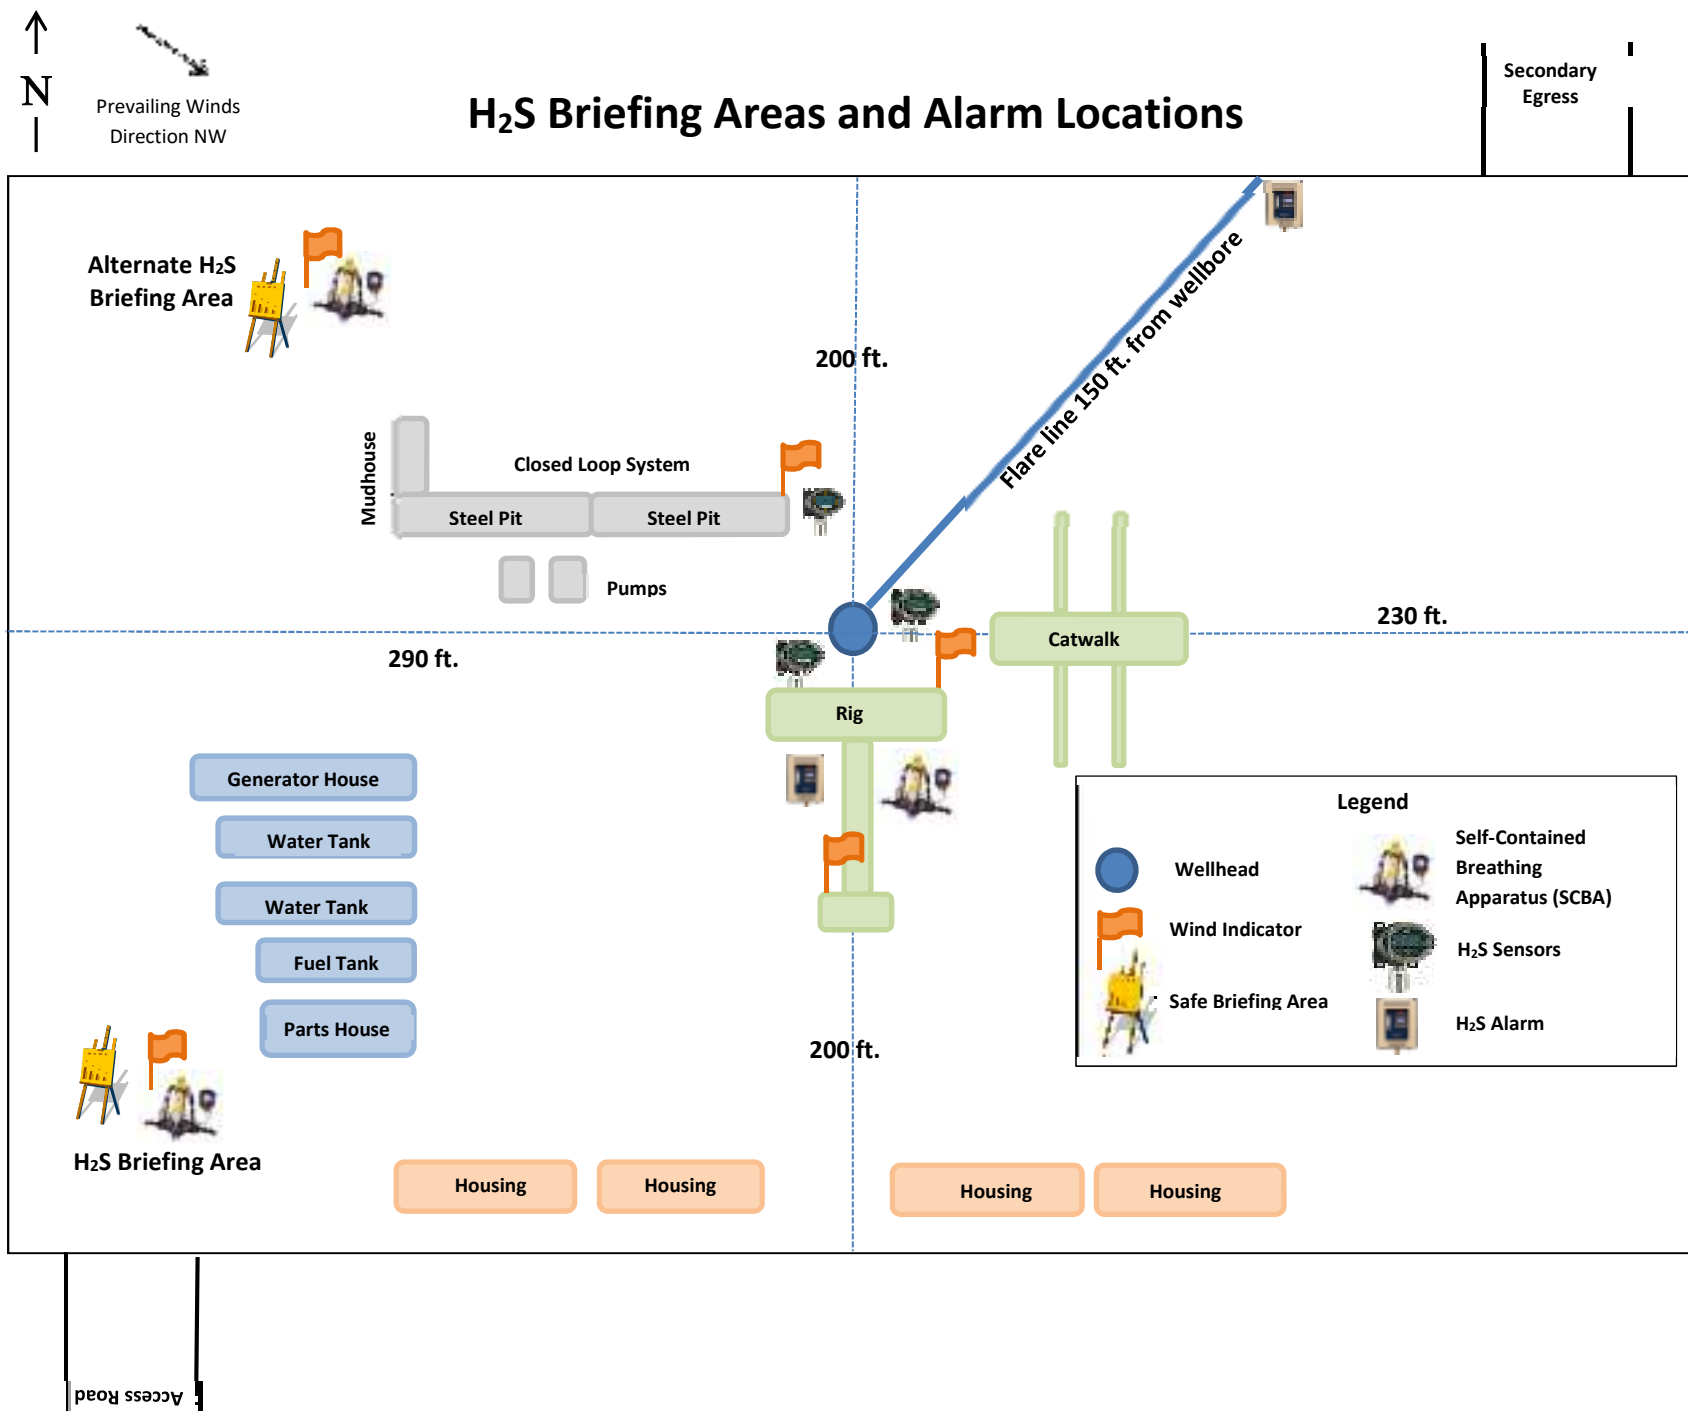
N

Prevailing Winds Direction NW

$H_2S$ Briefing Areas and Alarm Locations

Secondary Egress

Alternate $H_2S$ Briefing Area

200 ft.

Flare line 150 ft. from wellbore

Mudhouse

Closed Loop System

Steel Pit

Steel Pit

Pumps

290 ft.

Catwalk

230 ft.

Rig

Generator House

Water Tank

Water Tank

Fuel Tank

Parts House

Legend

Wellhead

Self-Contained Breathing Apparatus (SCBA)

Wind Indicator

$H_2S$ Sensors

Safe Briefing Area

$H_2S$ Alarm

200 ft.

$H_2S$ Briefing Area

Housing

Housing

Housing

Housing

Access Road